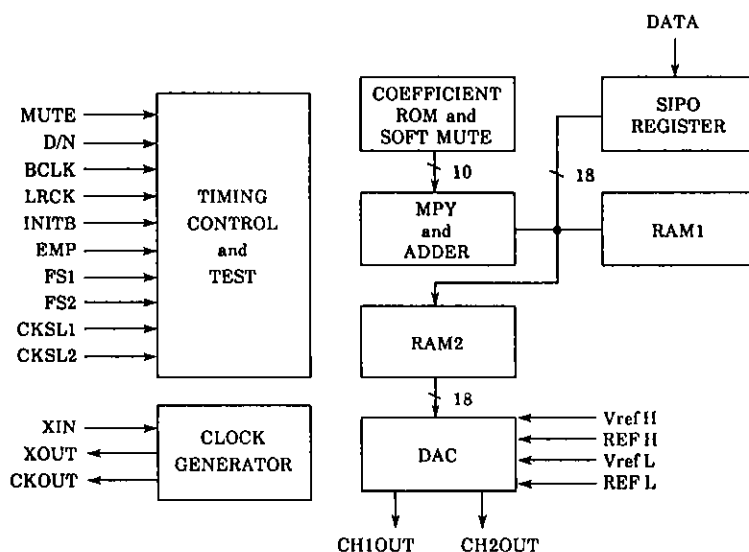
DATA

MUTE
D/N
BCLK
LRCK
INITB
EMP
FS1
FS2
CKSL1
CKSL2

TIMING CONTROL and TEST

COEFFICIENT ROM and SOFT MUTE

10

SIPO REGISTER

18

MPY and ADDER

RAM1

RAM2

18

XIN
XOUT
CKOUT

CLOCK GENERATOR

DAC

Vref H
REF H
Vref L
REF L

CH1OUT
CH2OUT